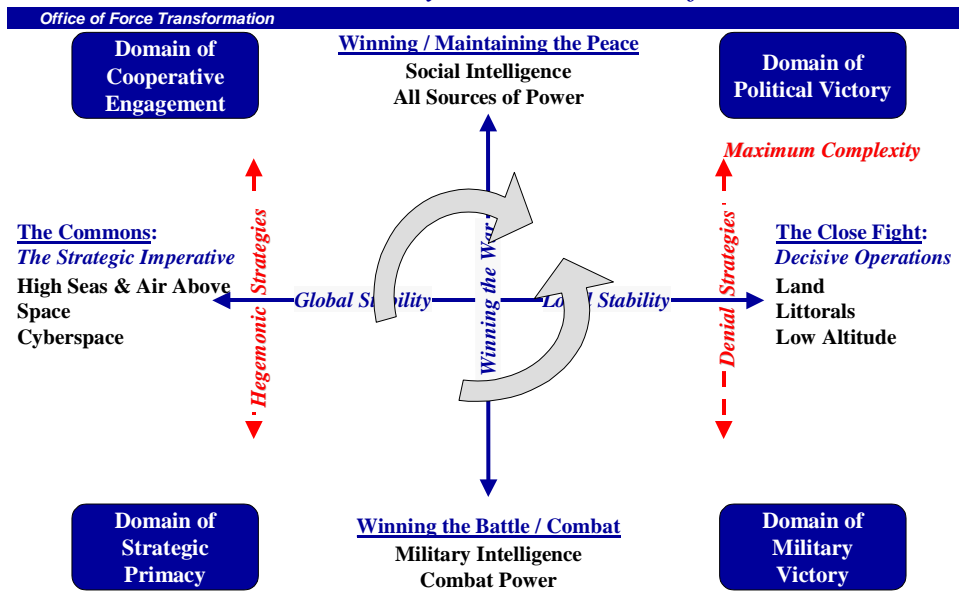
Office of Force Transformation

Domain of Cooperative Engagement

Winning / Maintaining the Peace
Social Intelligence
All Sources of Power

Domain of Political Victory

Maximum Complexity

The Commons:
The Strategic Imperative
High Seas & Air Above
Space
Cyberspace

Hegemonic Strategies

Global Stability

Winning the War

Local Stability

Denial Strategies

The Close Fight:
Decisive Operations
Land
Littorals
Low Altitude

Domain of Strategic Primacy

Winning the Battle / Combat
Military Intelligence
Combat Power

Domain of Military Victory